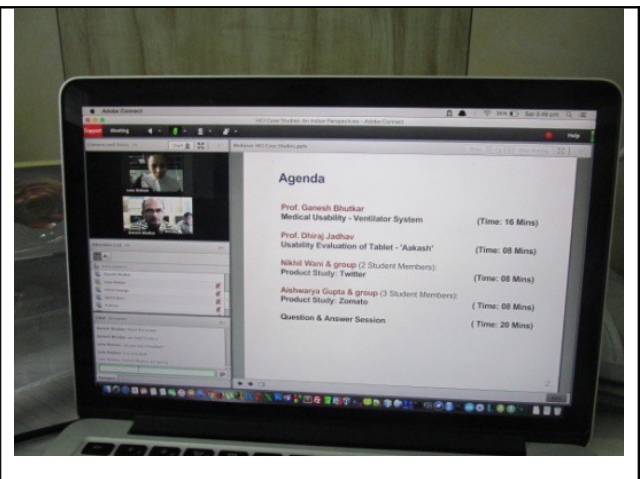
Adobe Connect

HCI Case Studies: An Indian Perspective - Adobe Connect

Meeting

Help

Agenda

Prof. Ganesh Bhutkar
Medical Usability - Ventilator System (Time: 16 Mins)

Prof. Dhiraj Jadhav
Usability Evaluation of Tablet - 'Aakash' (Time: 08 Mins)

Nikhil Wani & group (2 Student Members):
Product Study: Twitter (Time: 08 Mins)

Aishwarya Gupta & group (3 Student Members):
Product Study: Zomato (Time: 08 Mins)

Question & Answer Session (Time: 20 Mins)

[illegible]